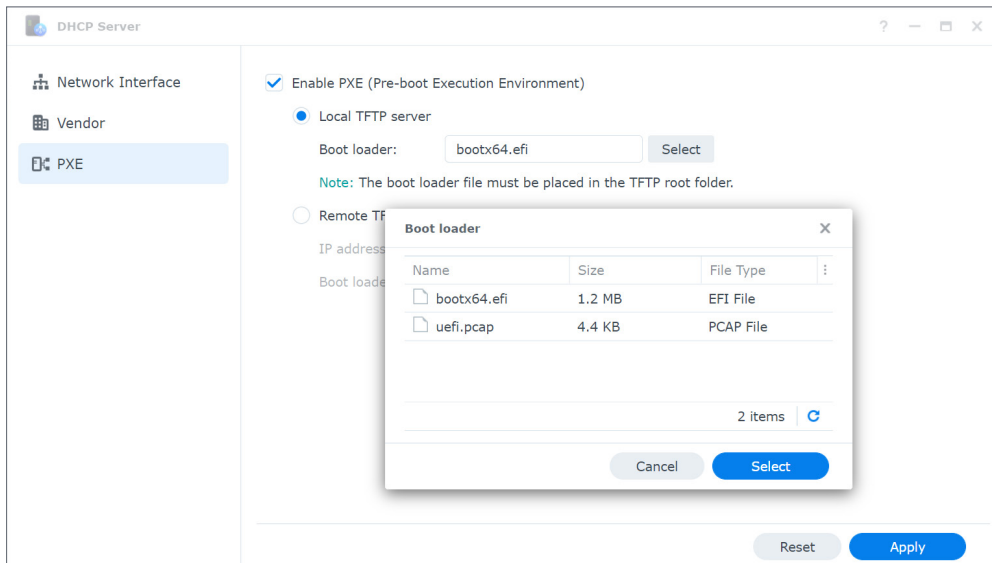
DHCP Server

? — □ ✕

Network Interface

Vendor

PXE

Enable PXE (Pre-boot Execution Environment)

Local TFTP server

Boot loader: bootx64.efi Select

Note: The boot loader file must be placed in the TFTP root folder.

Remote TF

IP address

Boot loade

Boot loader ✕

| Name | Size | File Type |
|---|---|---|
| bootx64.efi | 1.2 MB | EFI File |
| uefi.pcap | 4.4 KB | PCAP File |

2 items

Cancel Select

Reset Apply